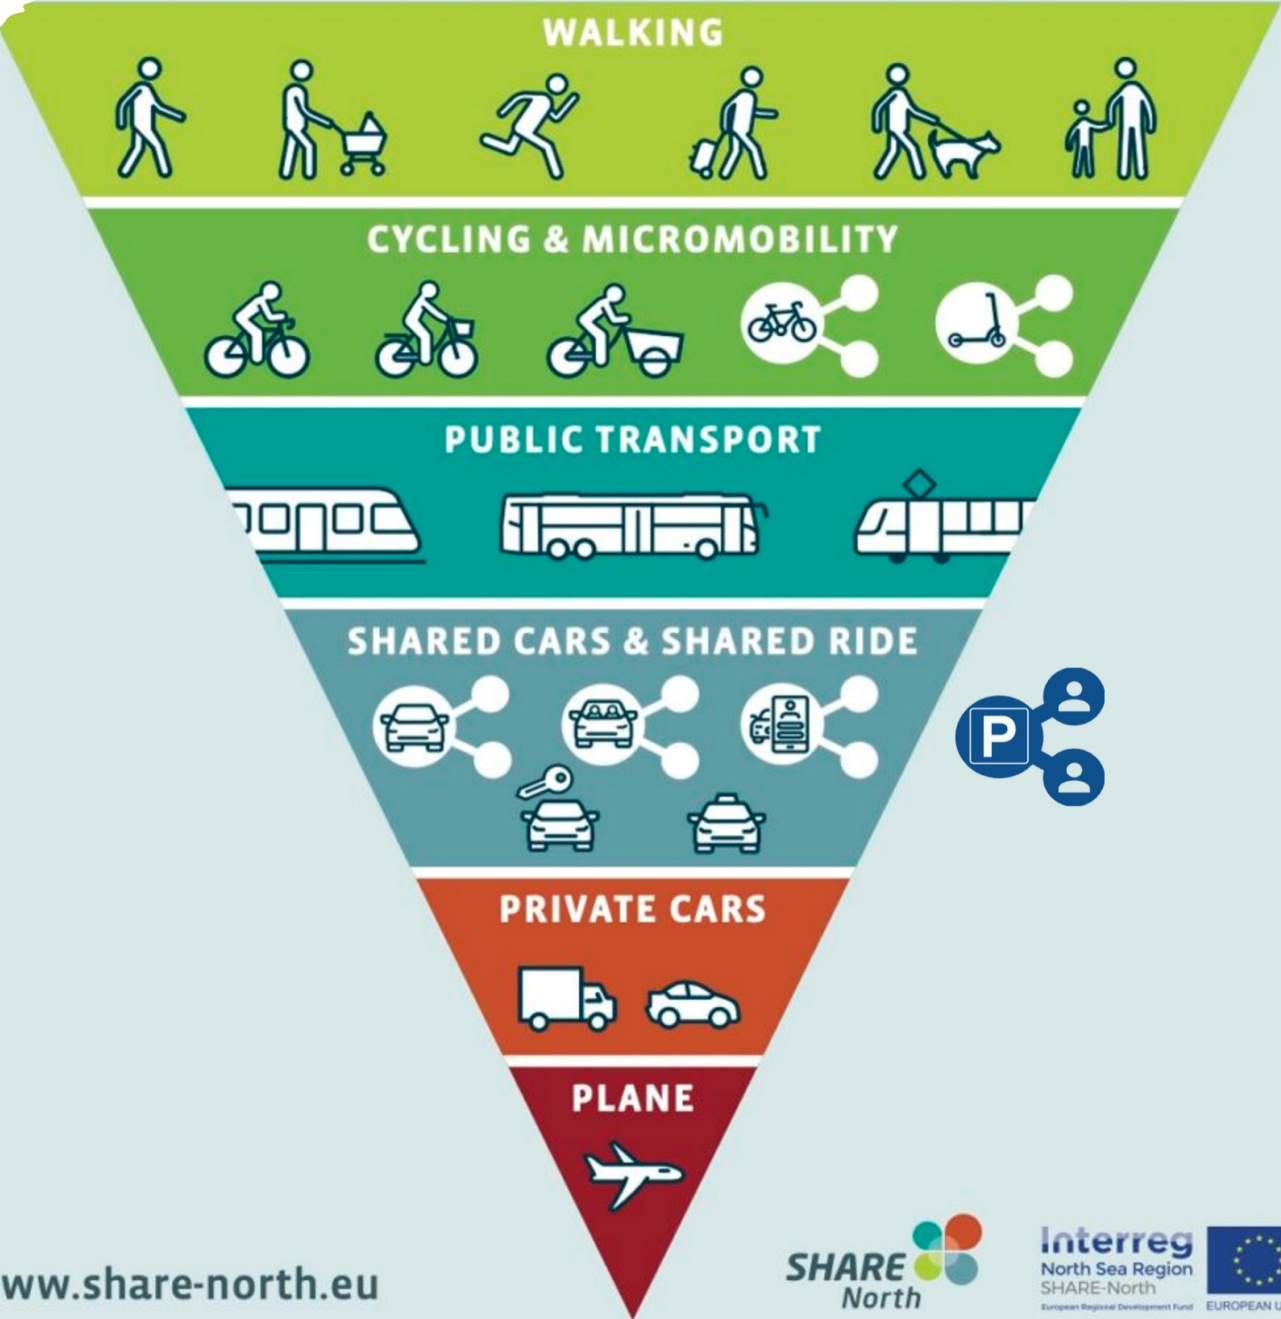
WALKING

CYCLING & MICROMOBILITY

PUBLIC TRANSPORT

SHARED CARS & SHARED RIDE

P

PRIVATE CARS

PLANE

www.share-north.eu

SHARE North

Interreg
North Sea Region
SHARE-North
European Regional Development Fund

EUROPEAN U